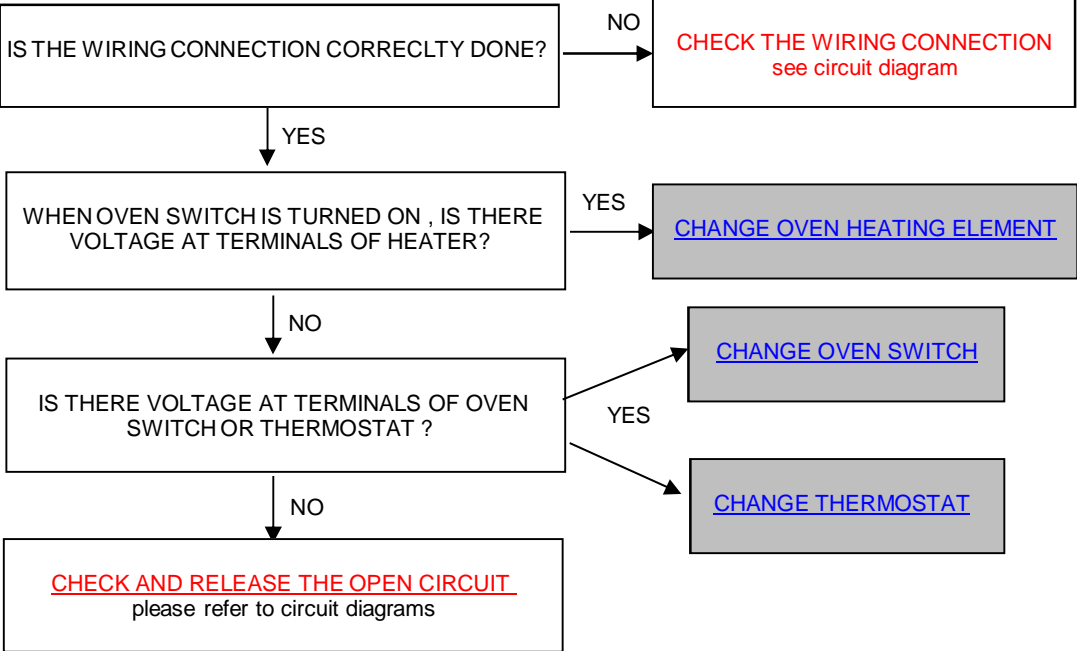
IS THE WIRING CONNECTION CORRECLTY DONE?

NO

CHECK THE WIRING CONNECTION
see circuit diagram

YES

WHEN OVEN SWITCH IS TURNED ON , IS THERE VOLTAGE AT TERMINALS OF HEATER?

YES

CHANGE OVEN HEATING ELEMENT

NO

CHANGE OVEN SWITCH

IS THERE VOLTAGE AT TERMINALS OF OVEN SWITCH OR THERMOSTAT ?

YES

CHANGE THERMOSTAT

NO

CHECK AND RELEASE THE OPEN CIRCUIT
please refer to circuit diagrams